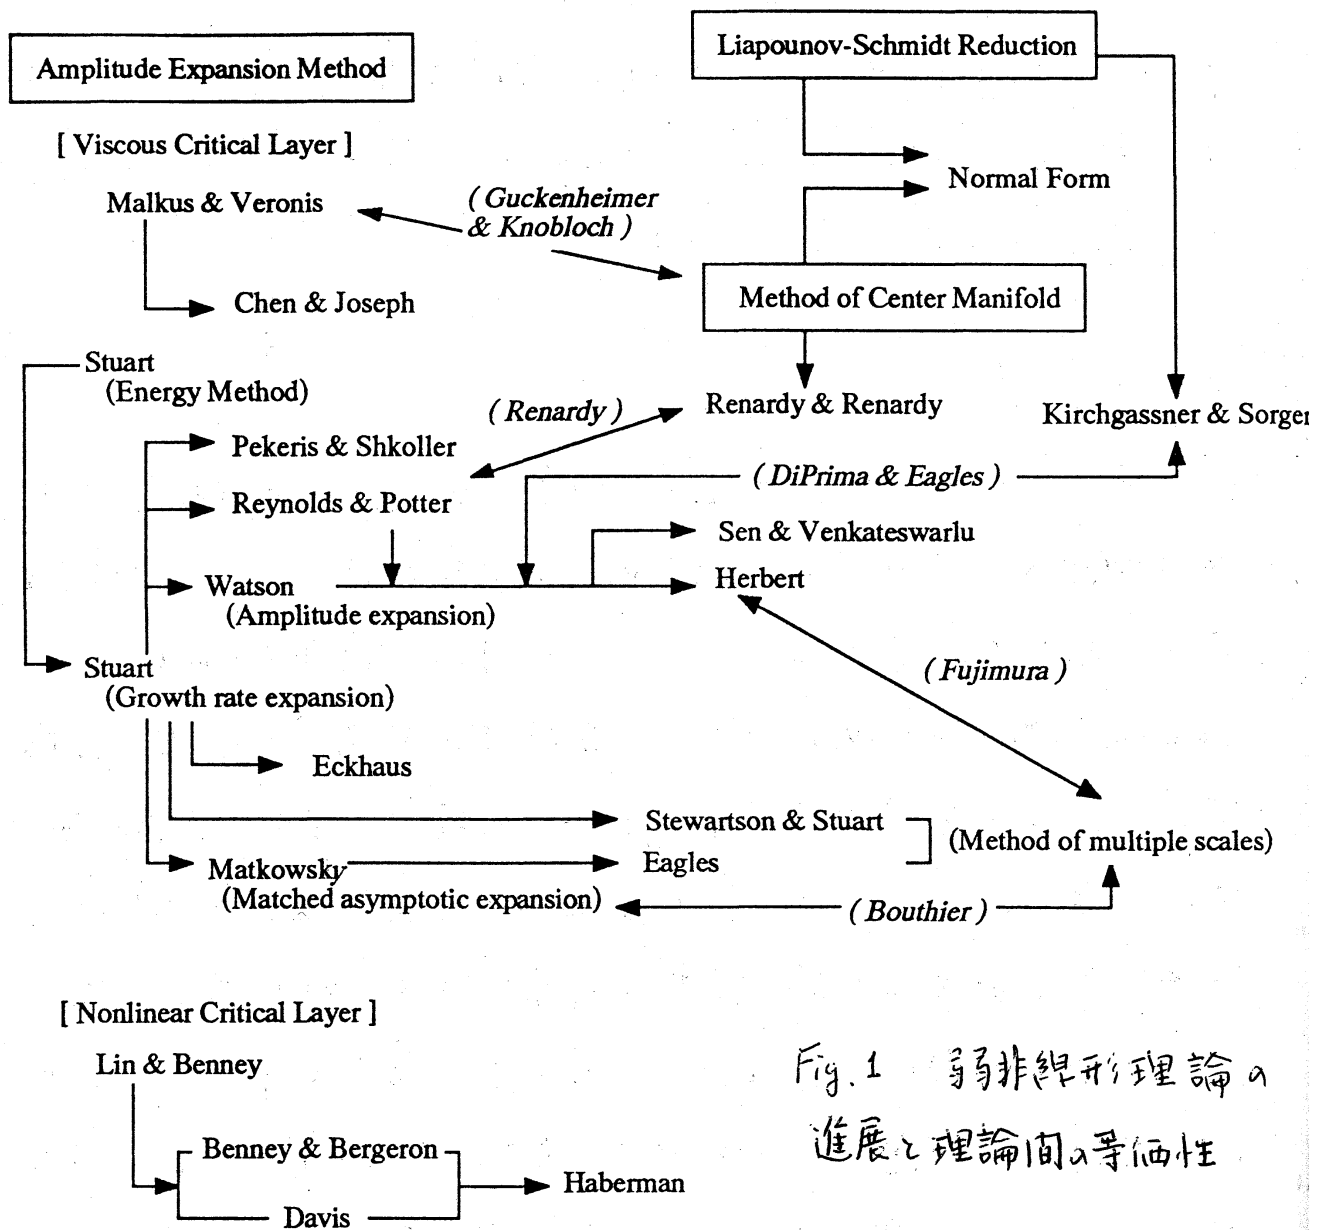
Amplitude Expansion Method

Liapounov-Schmidt Reduction

[ Viscous Critical Layer ]

Normal Form

Malkus & Veronis

( Guckenheimer & Knobloch )

Chen & Joseph

Method of Center Manifold

Stuart
(Energy Method)

( Renardy )

Renardy & Renardy

Kirchgassner & Sorger

Pekeris & Shkoller

( DiPrima & Eagles )

Reynolds & Potter

Sen & Venkateswarlu

Watson
(Amplitude expansion)

Herbert

( Fujimura )

Stuart
(Growth rate expansion)

Eckhaus

Stewartson & Stuart

(Method of multiple scales)

Matkowsky
(Matched asymptotic expansion)

Eagles

( Bouthier )

[ Nonlinear Critical Layer ]

Lin & Benney

Benney & Bergeron

Davis

Haberman

Fig. 1 弱非線形理論の進展と理論間の等価性